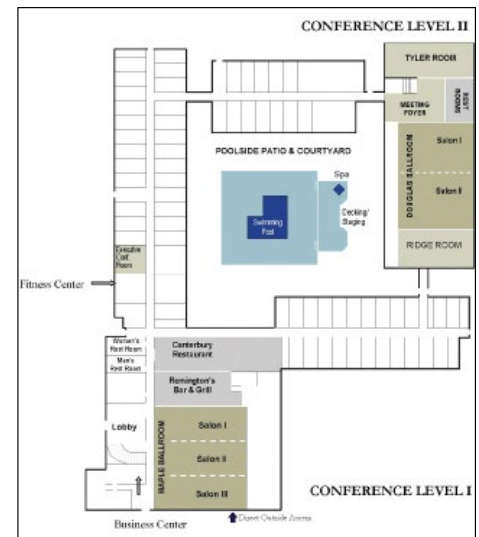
CONFERENCE LEVEL II

TYLER ROOM

MEETING FOYER

REST ROOMS

POOLSIDE PATIO & COURTYARD

Spa

Swimming Pool

Decking/ Staging

DOUGLAS BALLROOM

Salon I

Salon II

RIDGE ROOM

Executive Loft Room

Fitness Center

Women's Rest Room

Men's Rest Room

Canterbury Restaurant

Remington's Bar & Grill

Lobby

MAPLE BALLROOM

Salon I

Salon II

Salon III

CONFERENCE LEVEL I

Business Center

Direct Outside Access